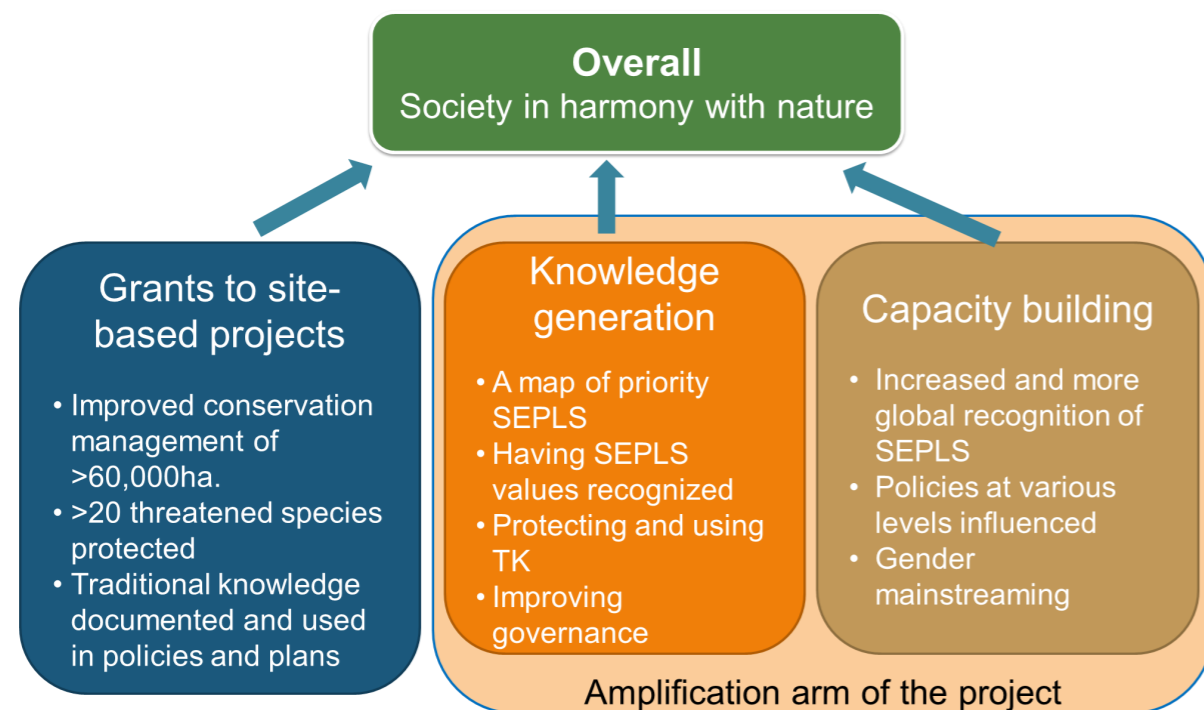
**Overall**
Society in harmony with nature

Grants to site-based projects

- Improved conservation management of >60,000ha.
- >20 threatened species protected
- Traditional knowledge documented and used in policies and plans

Knowledge generation

- A map of priority SEPLS
- Having SEPLS values recognized
- Protecting and using TK
- Improving governance

Capacity building

- Increased and more global recognition of SEPLS
- Policies at various levels influenced
- Gender mainstreaming

Amplification arm of the project